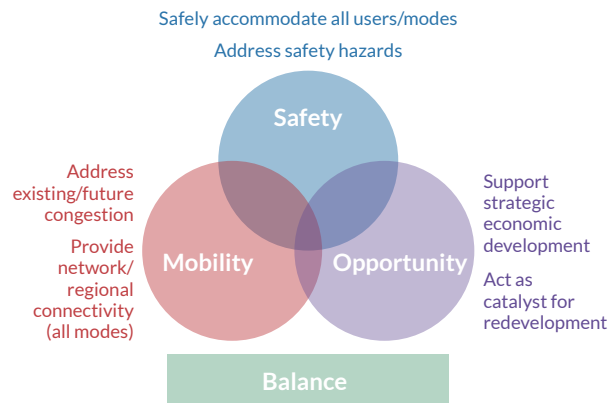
Safely accommodate all users/modes

Address safety hazards

Safety

Address existing/future congestion

Provide network/ regional connectivity (all modes)

Mobility

Opportunity

Support strategic economic development

Act as catalyst for redevelopment

Balance